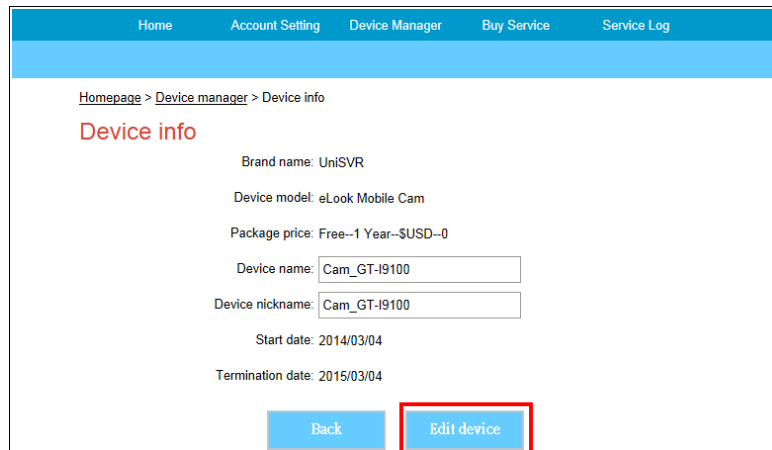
Home Account Setting Device Manager Buy Service Service Log

Homepage > Device manager > Device info

Device info

Brand name: UniSVR

Device model: eLook Mobile Cam

Package price: Free--1 Year--$USD--0

Device name: Cam_GT-I9100

Device nickname: Cam_GT-I9100

Start date: 2014/03/04

Termination date: 2015/03/04

Back Edit device